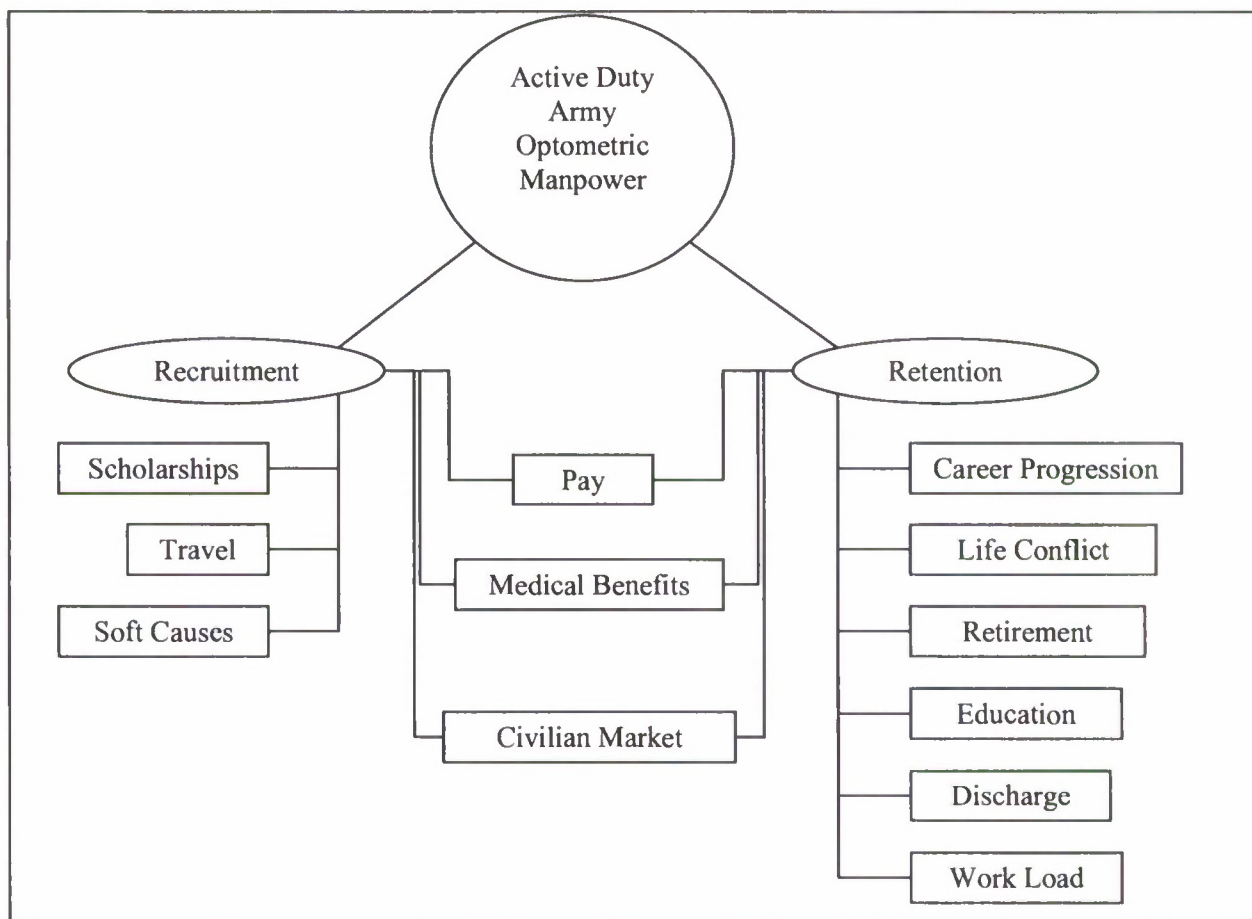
Active Duty Army Optometric Manpower

Recruitment

Retention

Scholarships

Travel

Soft Causes

Pay

Medical Benefits

Civilian Market

Career Progression

Life Conflict

Retirement

Education

Discharge

Work Load